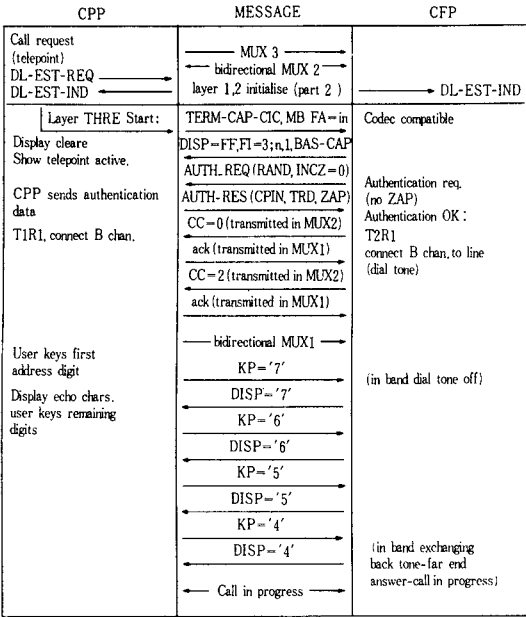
| CPP | MESSAGE | CFP |
|---|---|---|
| Call request (telepoint) DL-EST-REQ DL-EST-IND | MUX 3 bidirectional MUX 2 layer 1,2 initialise (part 2) | DL-EST-IND |
| Layer THRE Start: Display cleare Show telepoint active. CPP sends authentication data T1R1, connect B chan. | TERM-CAP-CIC, MB FA=in DISP=FF,FI=3;n,1,BAS-CAP AUTH_REQ (RAND, INCZ=0) AUTH-RES (CPIN, TRD, ZAP) CC=0 (transmitted in MUX2) ack (transmitted in MUX1) CC=2 (transmitted in MUX2) ack (transmitted in MUX1) | Codec compatible Authentication req. (no ZAP) Authentication OK: T2R1 connect B chan. to line (dial tone) |
| User keys first address digit Display echo chars. user keys remaining digits | bidirectional MUX1 KP='7' DISP='7' KP='6' DISP='6' KP='5' DISP='5' KP='4' DISP='4' Call in progress | (in band dial tone off) (in band exchanging back tone-far end answer-call in progress) |